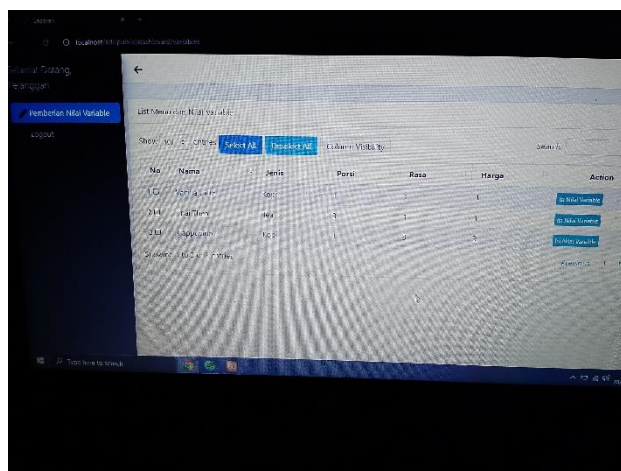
localhost/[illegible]

Selamat Datang, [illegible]

Pemberian Nilai Variable

Logout

List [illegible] Nilai Variable

Show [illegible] entries Select All Deselect All Column Visibility

Search: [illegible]

| No | Nama | Jenis | Porsi | Rasa | Harga | Action |
|---|---|---|---|---|---|---|
| 1 | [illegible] | Kopi | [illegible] | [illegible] | 1 | Nilai Variable |
| 2 | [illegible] | Tea | 3 | 1 | 1 | Nilai Variable |
| 3 | Cappucino | Kopi | 1 | 3 | 3 | Nilai Variable |

Showing 1 to 3 of 3 entries

Previous 1 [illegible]

Type here to search